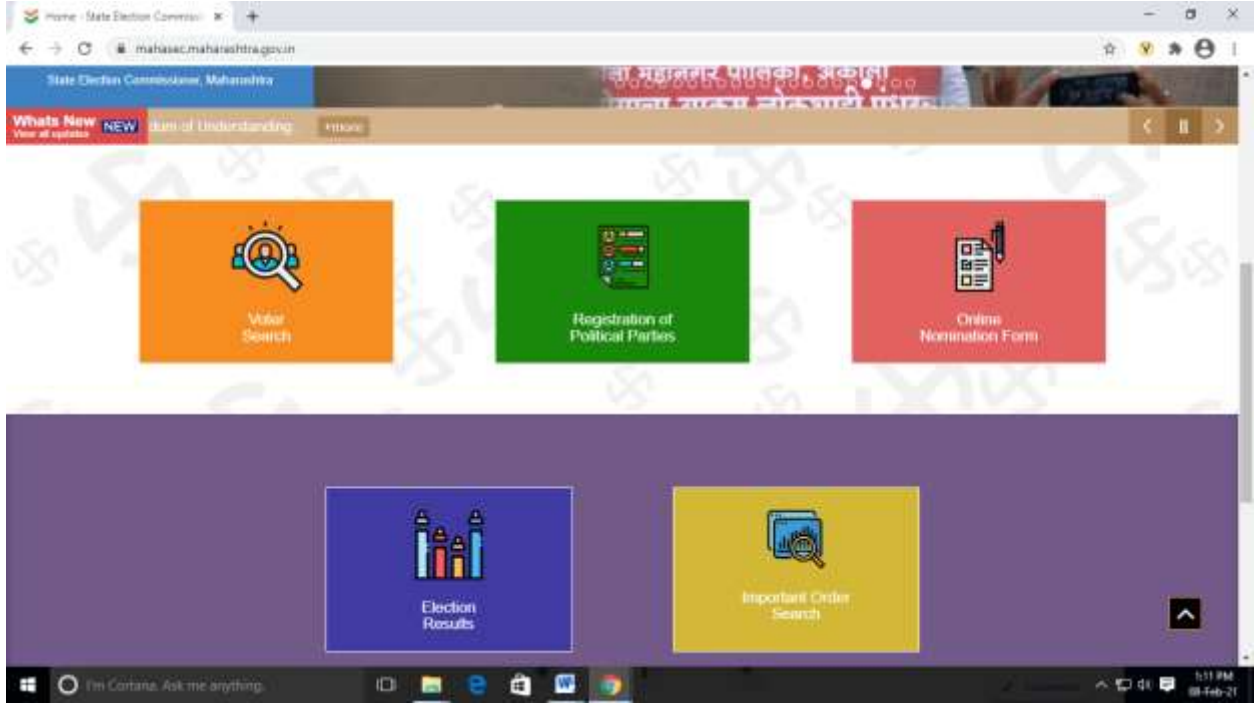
Home - State Election Commissi ×
+
mahasec.maharashtra.gov.in

State Election Commissioner, Maharashtra

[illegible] महानगर पालिका, अकोला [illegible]

Whats New
View all updates
NEW
dum of Understanding
+more

Voter Search

Registration of Political Parties

Online Nomination Form

Election Results

Important Order Search

I'm Cortana. Ask me anything.

5:11 PM
08-Feb-21